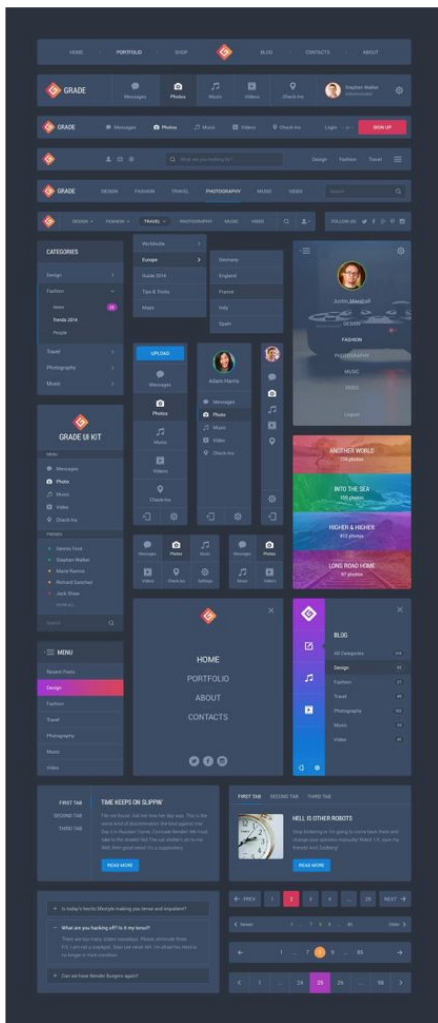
HOME PORTFOLIO SHOP BLOG CONTACTS ABOUT

GRADE Messages Photos Music Videos Check-ins Stephen Walker

GRADE Messages Photos Music Videos Check-ins Login SIGN UP

What are you looking for? Design Fashion Travel

GRADE DESIGN FASHION TRAVEL PHOTOGRAPHY MUSIC VIDEO Search

DESIGN FASHION TRAVEL PHOTOGRAPHY MUSIC VIDEO FOLLOW US

CATEGORIES
Design
Fashion
News
Trendy 2014
People
Travel
Photography
Music

Worldwide
Europe
Guide 2014
Tips & Tricks
Maps

Germany
England
France
Italy
Spain

Justin Maxwell
FASHION
PHOTOGRAPHY
MUSIC
VIDEO
Logout

UPLOAD
Messages
Photos
Music
Videos
Check-ins

Adam Harris
Messages
Photo
Music
Video
Check-ins

GRADE UI KIT
Messages
Photo
Music
Video
Check-ins
FRIENDS
Dennis Ford
Stephen Walker
Marie Ramos
Richard Sanchez
Jack Shaw
Search

ANOTHER WORLD
INTO THE SEA
HIGHER & HIGHER
LONG ROAD HOME

Messages Photos Music Videos Check-ins Settings
Messages Photos Music Videos

MENU
Recent Posts
Design
Fashion
Travel
Photography
Music
Video

HOME
PORTFOLIO
ABOUT
CONTACTS

BLOG
All Categories
Design
Fashion
Travel
Photography
Music
Video

FIRST TAB
SECOND TAB
THIRD TAB
TIME KEEPS ON SLIPPIN'
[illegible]
READ MORE

FIRST TAB SECOND TAB THIRD TAB
HELL IS OTHER ROBOTS
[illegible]
READ MORE

Is today's hectic lifestyle making you tense and impatient?
What are you hacking off? Is it my torso?
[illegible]
Can we have Wonder Burgers again?

PREV 1 2 3 4 ... 25 NEXT
Newer 1 ... 7 8 9 ... 30 Older
1 ... 7 8 9 ... 25
1 ... 24 25 26 ... 50